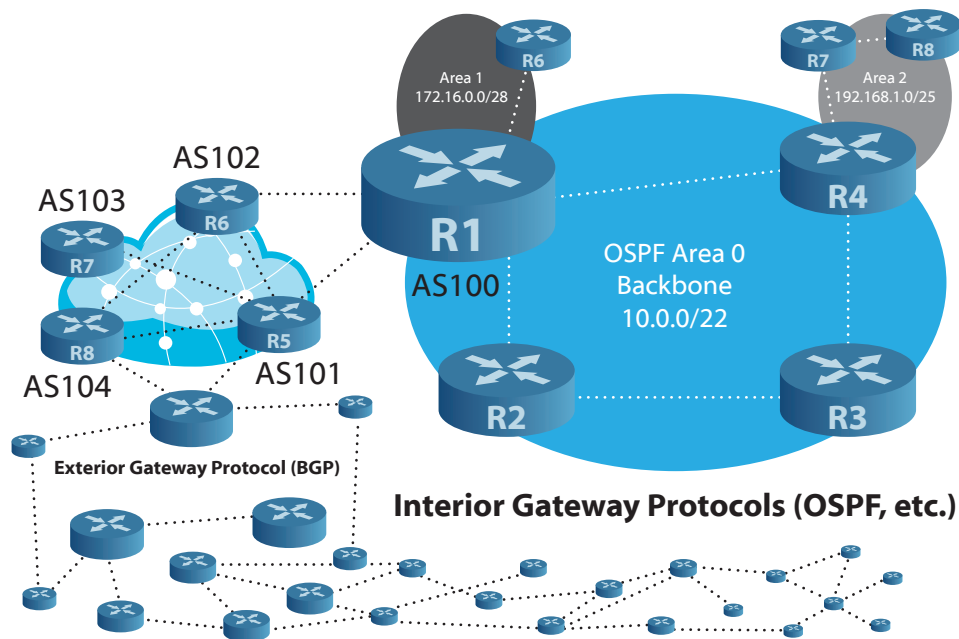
R6
Area 1
172.16.0.0/28

R7
R8
Area 2
192.168.1.0/25

AS102
AS103
R6
R7
R8
R5
AS104
AS101

R1
AS100

R4

OSPF Area 0
Backbone
10.0.0/22

R2
R3

Exterior Gateway Protocol (BGP)

Interior Gateway Protocols (OSPF, etc.)